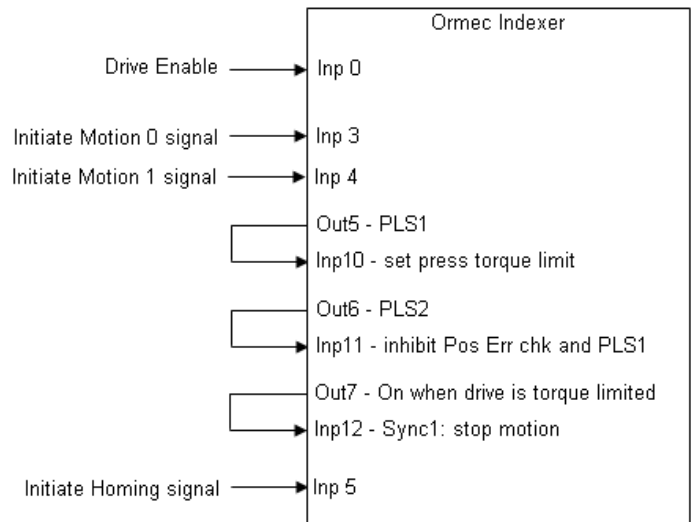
Ormec Indexer

Drive Enable
Inp 0

Initiate Motion 0 signal
Inp 3

Initiate Motion 1 signal
Inp 4

Out5 - PLS1
Inp10 - set press torque limit

Out6 - PLS2
Inp11 - inhibit Pos Err chk and PLS1

Out7 - On when drive is torque limited
Inp12 - Sync1: stop motion

Initiate Homing signal
Inp 5